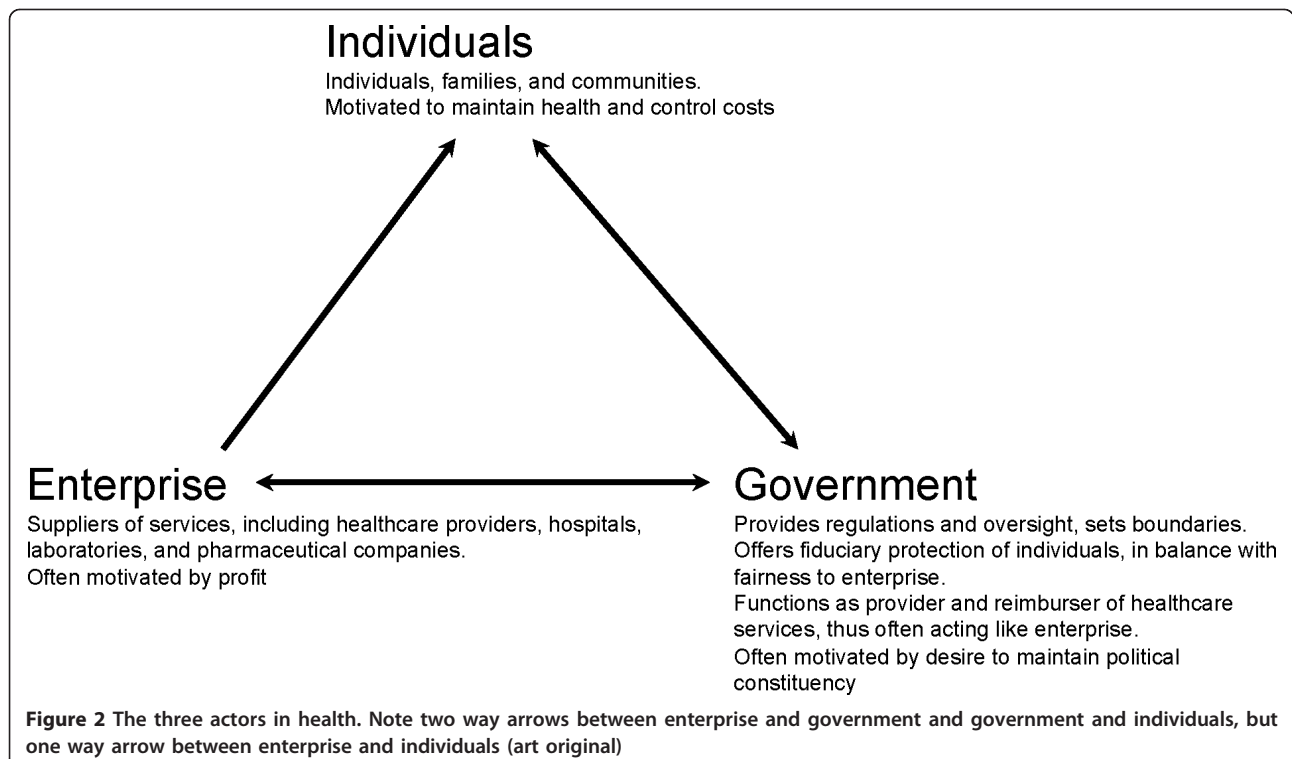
Individuals

Individuals, families, and communities.
Motivated to maintain health and control costs

Enterprise

Suppliers of services, including healthcare providers, hospitals, laboratories, and pharmaceutical companies.
Often motivated by profit

Government

Provides regulations and oversight, sets boundaries.
Offers fiduciary protection of individuals, in balance with fairness to enterprise.
Functions as provider and reimburser of healthcare services, thus often acting like enterprise.
Often motivated by desire to maintain political constituency

Figure 2 The three actors in health. Note two way arrows between enterprise and government and government and individuals, but one way arrow between enterprise and individuals (art original)